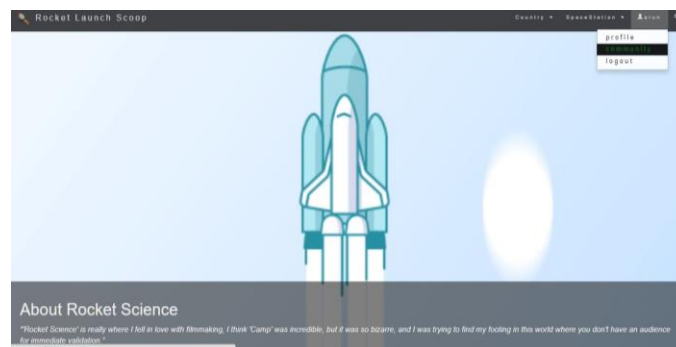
Rocket Launch Scoop

Country ▾ SpaceStation ▾ Aaron

profile
community
logout

About Rocket Science

"Rocket Science' is really where I fell in love with filmmaking, I think 'Camp' was incredible, but it was so bizarre, and I was trying to find my footing in this world where you don't have an audience for immediate validation."